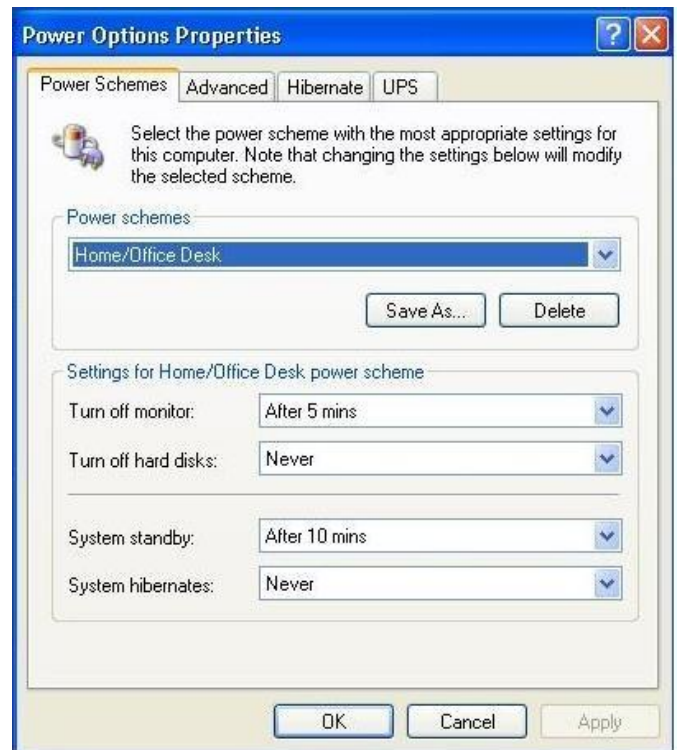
Power Options Properties

Power Schemes | Advanced | Hibernate | UPS

Select the power scheme with the most appropriate settings for this computer. Note that changing the settings below will modify the selected scheme.

Power schemes

Home/Office Desk

Save As... Delete

Settings for Home/Office Desk power scheme

Turn off monitor: After 5 mins

Turn off hard disks: Never

System standby: After 10 mins

System hibernates: Never

OK Cancel Apply